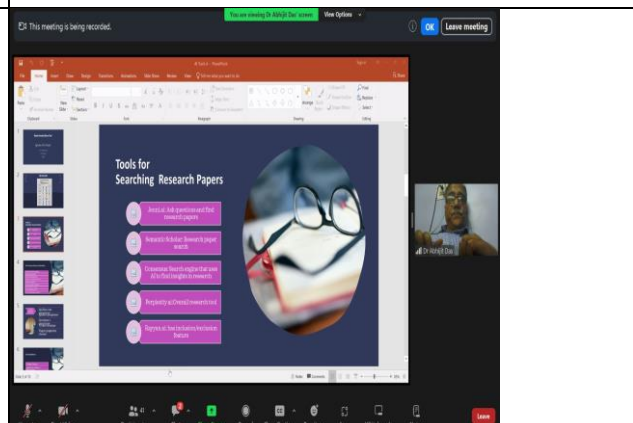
This meeting is being recorded.

You are viewing Dr Abhijit Das' screen

View Options

OK

Leave meeting

Tools for Searching Research Papers

Jenni.ai: Ask questions and find research papers

Semantic Scholar: Research paper search

Consensus: Search engine that uses AI to find insights in research

Perplexity.ai: Overall research tool

Elicit: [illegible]

Dr Abhijit Das

Leave